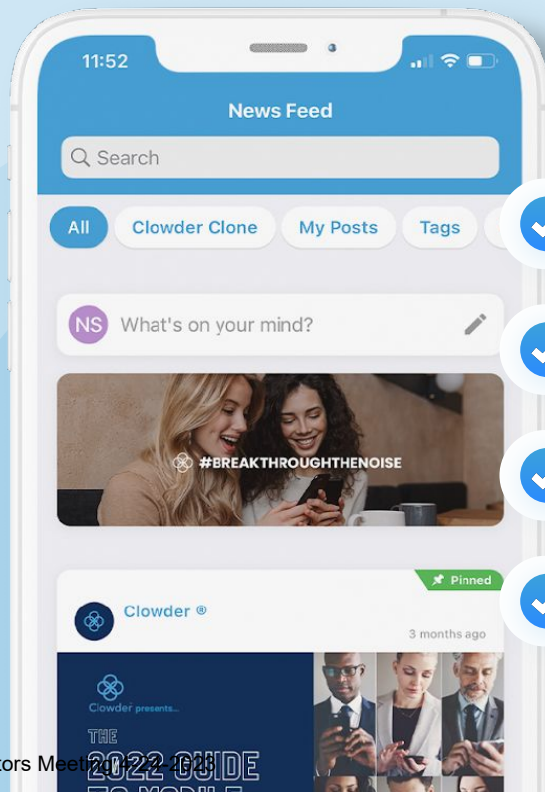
11:52

News Feed

Search

All Clowder Clone My Posts Tags

NS What's on your mind?

#BREAKTHROUGHTHENOISE

Pinned

Clowder ®

3 months ago

Clowder presents...

THE 2022 GUIDE TO MOBILE

tors Meeting 4-22-2023